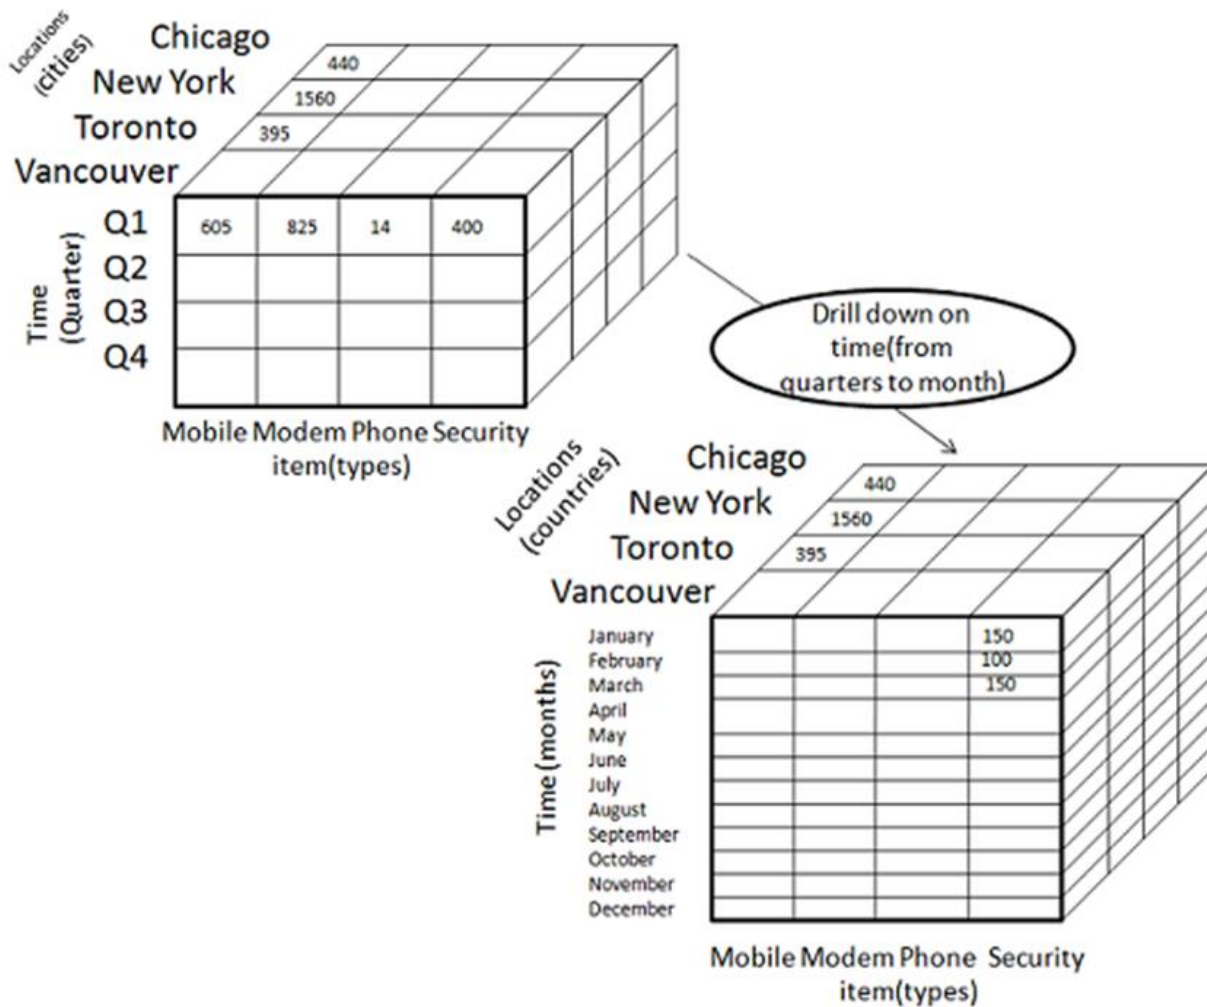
Locations (cities)
Chicago
New York
Toronto
Vancouver

440
1560
395

Time (Quarter)
Q1
Q2
Q3
Q4

| 605 | 825 | 14 | 400 |
|---|---|---|---|
| | | | |
| | | | |
| | | | |

Mobile Modem Phone Security
item(types)

Drill down on time(from quarters to month)

Locations (countries)
Chicago
New York
Toronto
Vancouver

440
1560
395

Time (months)
January
February
March
April
May
June
July
August
September
October
November
December

150
100
150

Mobile Modem Phone Security
item(types)